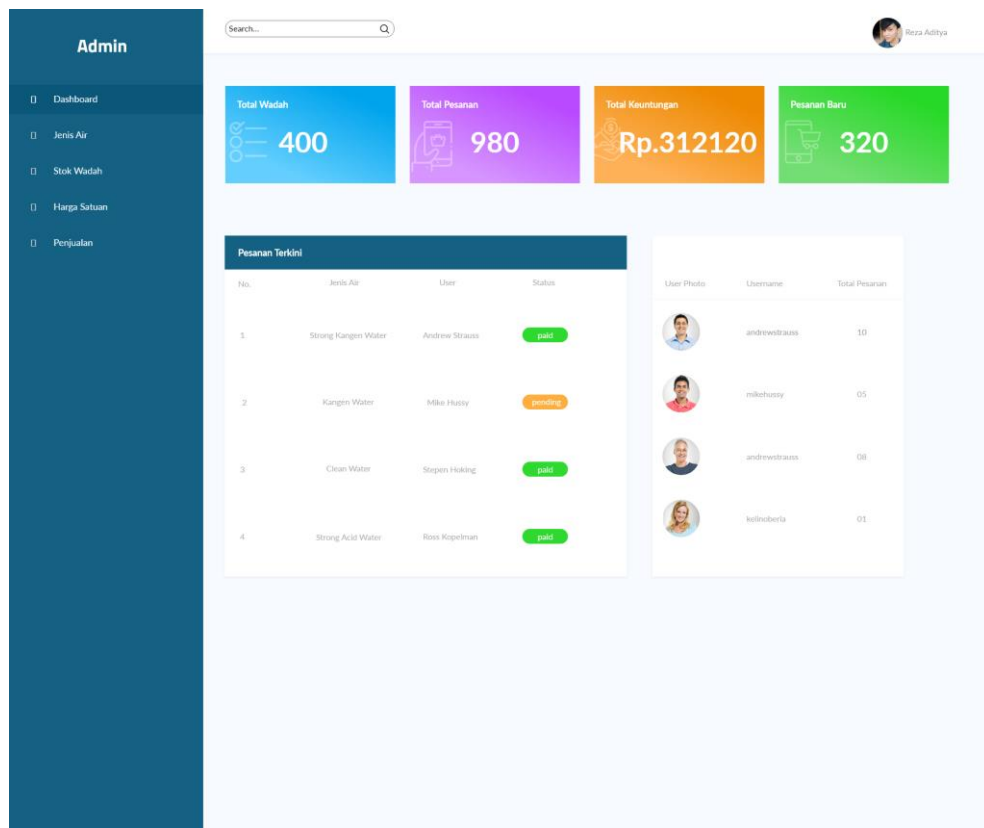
Admin

Dashboard
Jenis Air
Stok Wadah
Harga Satuan
Penjualan

Search...

Reza Aditya

Total Wadah
400

Total Pesanan
980

Total Keuntungan
Rp.312120

Pesanan Baru
320

Pesanan Terkini

| No. | Jenis Air | User | Status |
|---|---|---|---|
| 1 | Strong Kangen Water | Andrew Strauss | paid |
| 2 | Kangen Water | Mike Hussy | pending |
| 3 | Clean Water | Stepen Hoking | paid |
| 4 | Strong Acid Water | Ross Kopelman | paid |

| User Photo | Username | Total Pesanan |
|---|---|---|
| | andrewstrauss | 10 |
| | mikehussy | 05 |
| | andrewstrauss | 08 |
| | kelinoberia | 01 |